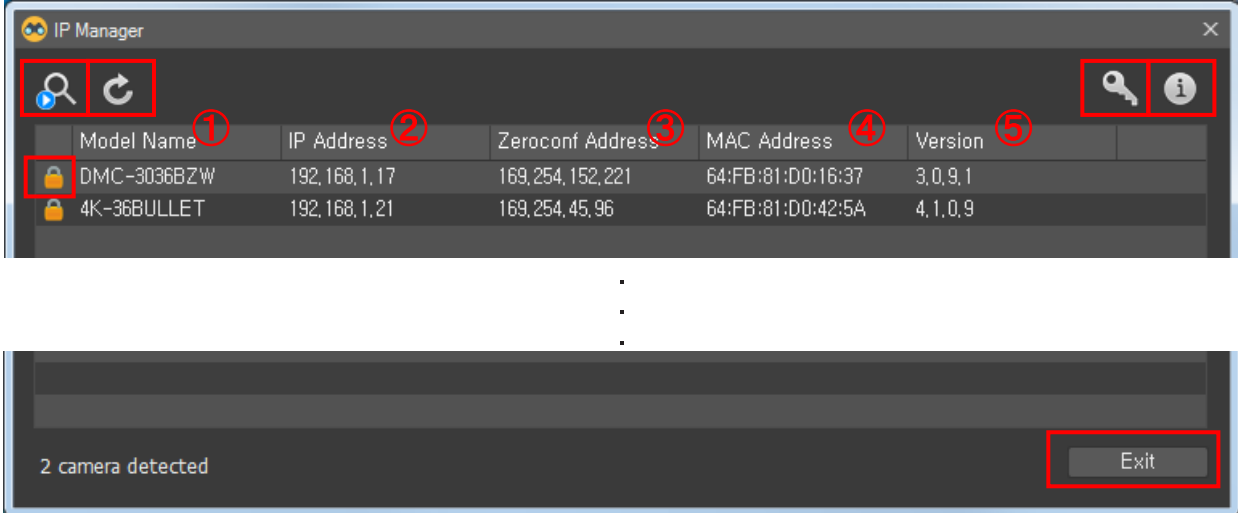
IP Manager

①②③④⑤

| | Model Name | IP Address | Zeroconf Address | MAC Address | Version |
|---|---|---|---|---|---|
| | DMC-3036BZW | 192,168,1,17 | 169,254,152,221 | 64:FB:81:D0:16:37 | 3,0,9,1 |
| | 4K-36BULLET | 192,168,1,21 | 169,254,45,96 | 64:FB:81:D0:42:5A | 4,1,0,9 |

2 camera detected

Exit